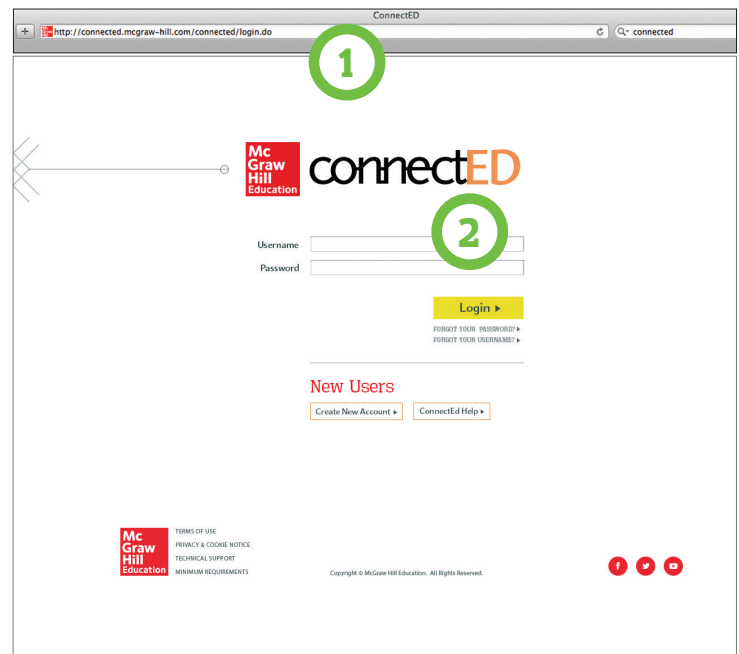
ConnectED

+ http://connected.mcgraw-hill.com/connected/login.do

Q connected

1

Mc Graw Hill Education

connectED

2

Username

Password

Login ▸

FORGOT YOUR PASSWORD? ▸

FORGOT YOUR USERNAME? ▸

New Users

Create New Account ▸

ConnectEd Help ▸

Mc Graw Hill Education

TERMS OF USE

PRIVACY & COOKIE NOTICE

TECHNICAL SUPPORT

MINIMUM REQUIREMENTS

Copyright © McGraw Hill Education. All Rights Reserved.

f